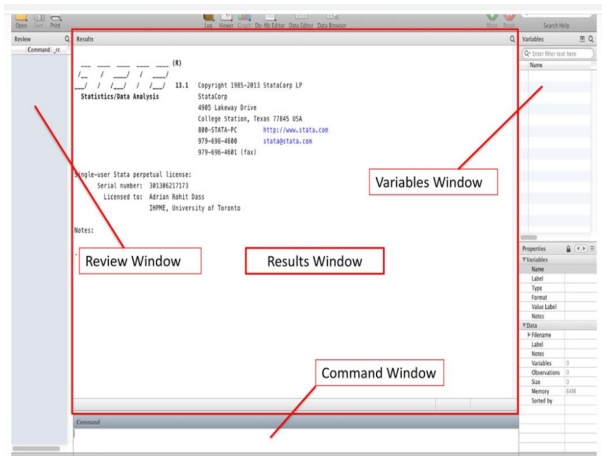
Open Save Print Log Viewer Graph Do-File Editor Data Editor Data Browser More Break Search Help

Review

Command _rc

Results

___ ____ ____ ____ ____ (R)
/__ / ____/ / ____/
___/ / /___/ / /___/ 13.1 Copyright 1985-2013 StataCorp LP
Statistics/Data Analysis StataCorp
4905 Lakeway Drive
College Station, Texas 77845 USA
800-STATA-PC http://www.stata.com
979-696-4600 stata@stata.com
979-696-4601 (fax)

Single-user Stata perpetual license:
Serial number: 301306217173
Licensed to: Adrian Rohit Dass
IHPME, University of Toronto

Notes:

Variables

Enter filter text here

Name

Variables Window

Review Window

Results Window

Properties

Variables
Name
Label
Type
Format
Value Label
Notes
Data
Filename
Label
Notes
Variables 0
Observations 0
Size 0
Memory 64M
Sorted by

Command Window

Command